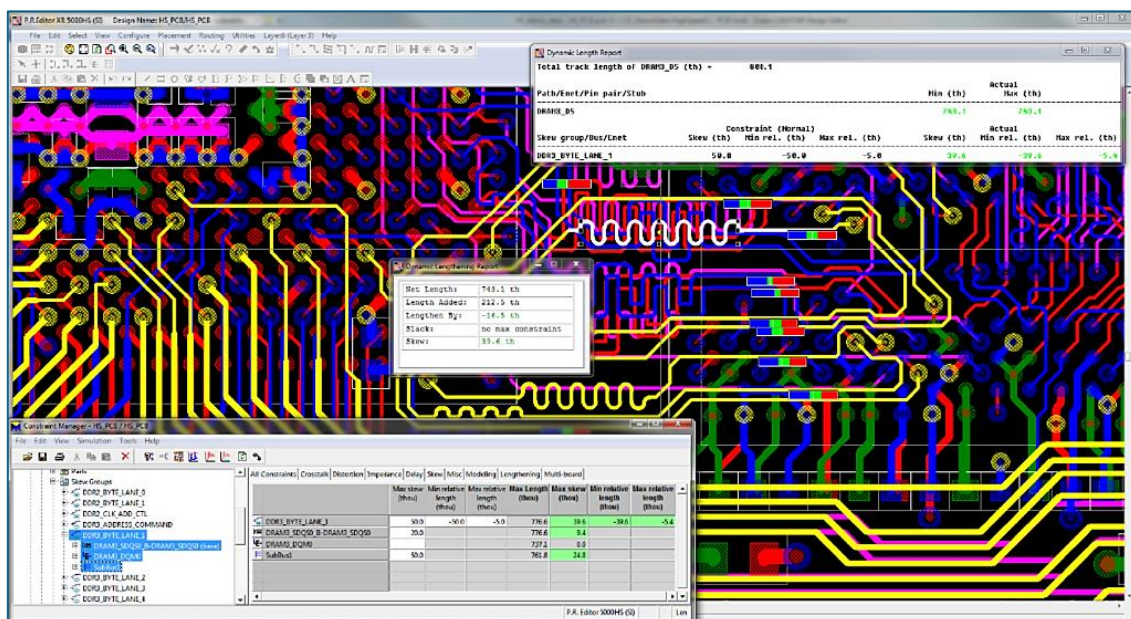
P.R.Editor XR 5000HS (SI) Design Name: HS_PCB/HS_PCB

File Edit Select View Configure Placement Routing Utilities Layer8 (Layer 3) Help

Dynamic Length Report

Total track length of DRAM3_D5 (th) = 600.1

| Path/Enet/Pin pair/Stub | | | | Min (th) | Actual Max (th) |
|---|---|---|---|---|---|
| DRAM3_D5 | | | | 743.1 | 743.1 |

| Skew group/Bus/Enet | Constraint (Normal) Skew (th) | Min rel. (th) | Max rel. (th) | Actual Skew (th) | Min rel. (th) | Max rel. (th) |
|---|---|---|---|---|---|---|
| DDR3_BYTE_LANE_1 | 50.0 | -50.0 | -5.0 | 39.6 | -39.6 | -5.6 |

Dynamic Lengthening Report

| Net Length: | 743.1 th |
|---|---|
| Length Added: | 212.5 th |
| Lengthen By: | -16.5 th |
| Slack: | no max constraint |
| Skew: | 39.6 th |

Constraint Manager - HS_PCB / HS_PCB

File Edit View Simulation Tools Help

Parts
Skew Groups
DDR3_BYTE_LANE_0
DDR3_BYTE_LANE_1
DDR3_CLK_ADD_CTL
DDR3_ADDRESS_COMMAND
DDR3_BYTE_LANE_1
DRAM3_SDQS0_B-DRAM3_SDQS0 (base)
DRAM3_DQM0
SubBus1
DDR3_BYTE_LANE_2
DDR3_BYTE_LANE_3
DDR3_BYTE_LANE_4

All Constraints | Crosstalk | Distortion | Impedance | Delay | Skew | Misc | Modeling | Lengthening | Multi-board

| | Max skew (thou) | Min relative length (thou) | Max relative length (thou) | Max Length (thou) | Max skew (thou) | Min relative length (thou) | Max relative length (thou) |
|---|---|---|---|---|---|---|---|
| DDR3_BYTE_LANE_1 | 50.0 | -50.0 | -5.0 | 776.6 | 39.6 | -39.6 | -5.6 |
| DRAM3_SDQS0_B-DRAM3_SDQS0 | 20.0 | | | 776.6 | 9.4 | | |
| DRAM3_DQM0 | | | | 737.1 | 0.0 | | |
| SubBus1 | 50.0 | | | 761.8 | 24.8 | | |

P.R. Editor 5000HS (SI) | Len